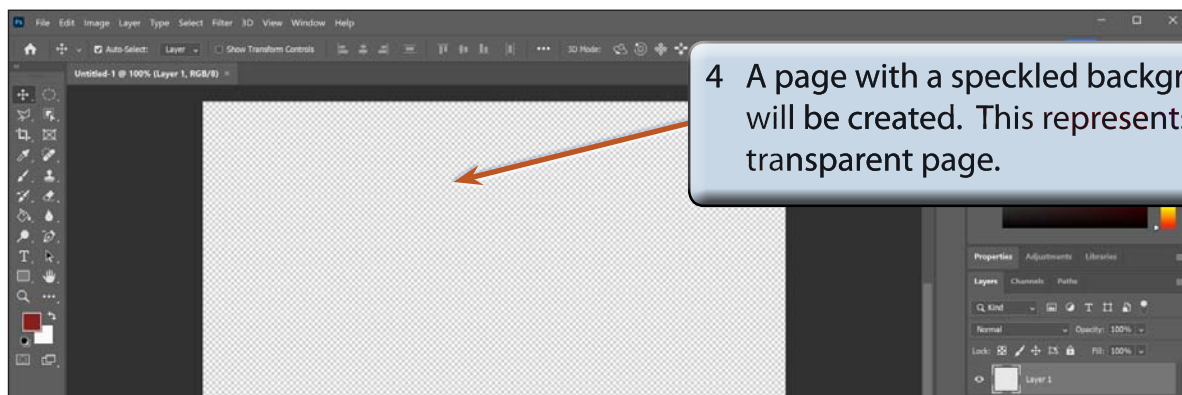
File Edit Image Layer Type Select Filter 3D View Window Help

Auto-Select: Layer Show Transform Controls 3D Mode:

Untitled-1 @ 100% (Layer 1, RGB/8) ×

4 A page with a speckled backgr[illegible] will be created. This represents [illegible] transparent page.

Properties Adjustments Libraries

Layers Channels Paths

Q Kind

Normal Opacity: 100%

Lock: Fill: 100%

Layer 1